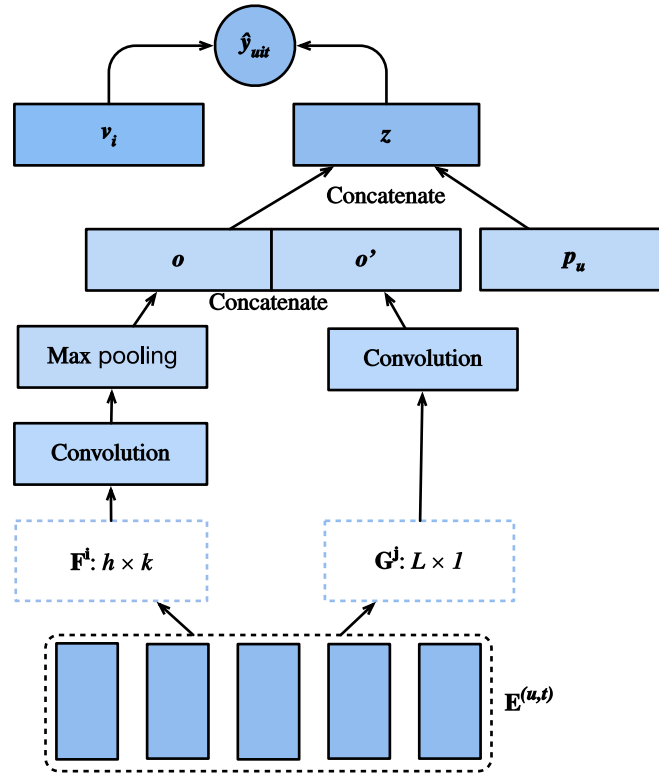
$\hat{y}_{uit}$

$v_i$

$z$

Concatenate

$o$

$o'$

$p_u$

Concatenate

Max pooling

Convolution

Convolution

$\mathbf{F}^{\mathbf{i}}$: $h \times k$

$\mathbf{G}^{\mathbf{j}}$: $L \times 1$

$\mathbf{E}^{(u,t)}$